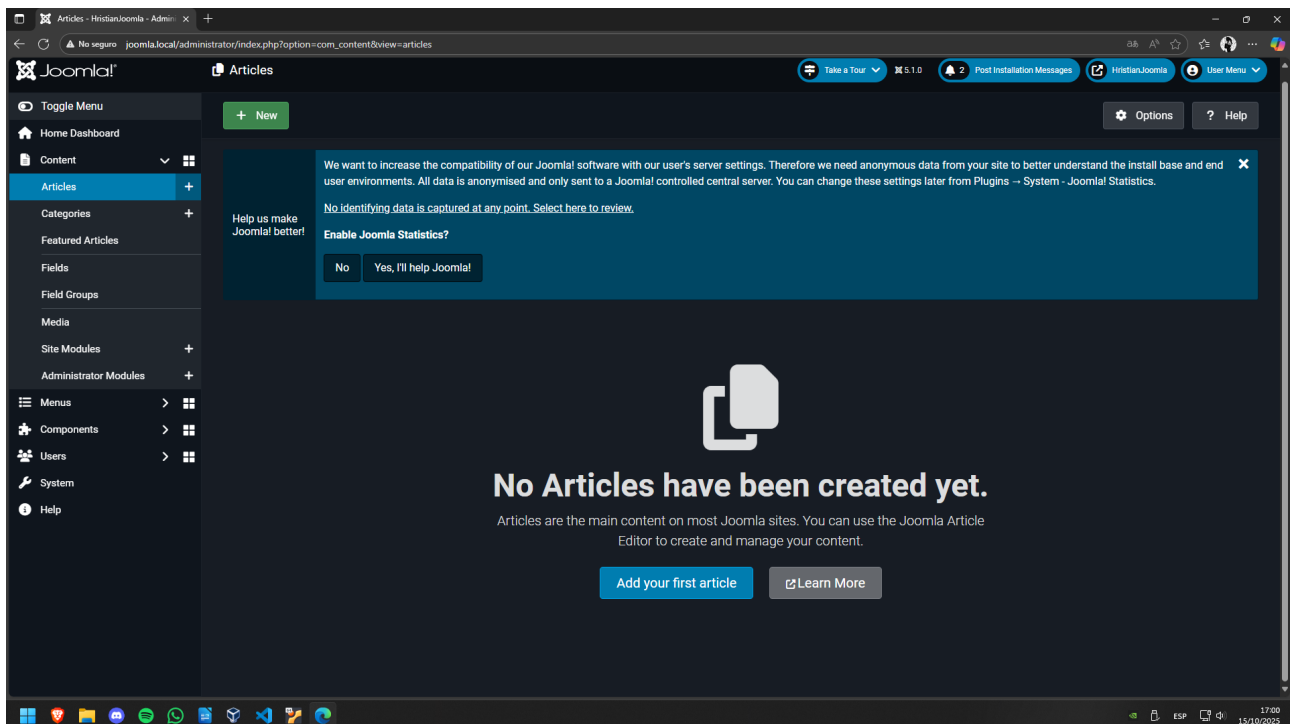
Articles - HristianJoomla - Admin ×
No seguro joomla.local/administrator/index.php?option=com_content&view=articles

Joomla!
Articles
Take a Tour 5.1.0 2 Post Installation Messages HristianJoomla User Menu

Toggle Menu
Home Dashboard
Content
Articles
Categories
Featured Articles
Fields
Field Groups
Media
Site Modules
Administrator Modules
Menus
Components
Users
System
Help

+ New
Options
? Help

Help us make Joomla! better!

We want to increase the compatibility of our Joomla! software with our user's server settings. Therefore we need anonymous data from your site to better understand the install base and end user environments. All data is anonymised and only sent to a Joomla! controlled central server. You can change these settings later from Plugins → System - Joomla! Statistics.

No identifying data is captured at any point. Select here to review.

Enable Joomla Statistics?

No Yes, I'll help Joomla!

No Articles have been created yet.

Articles are the main content on most Joomla sites. You can use the Joomla Article Editor to create and manage your content.

Add your first article
Learn More

ESP 17:00 15/10/2025